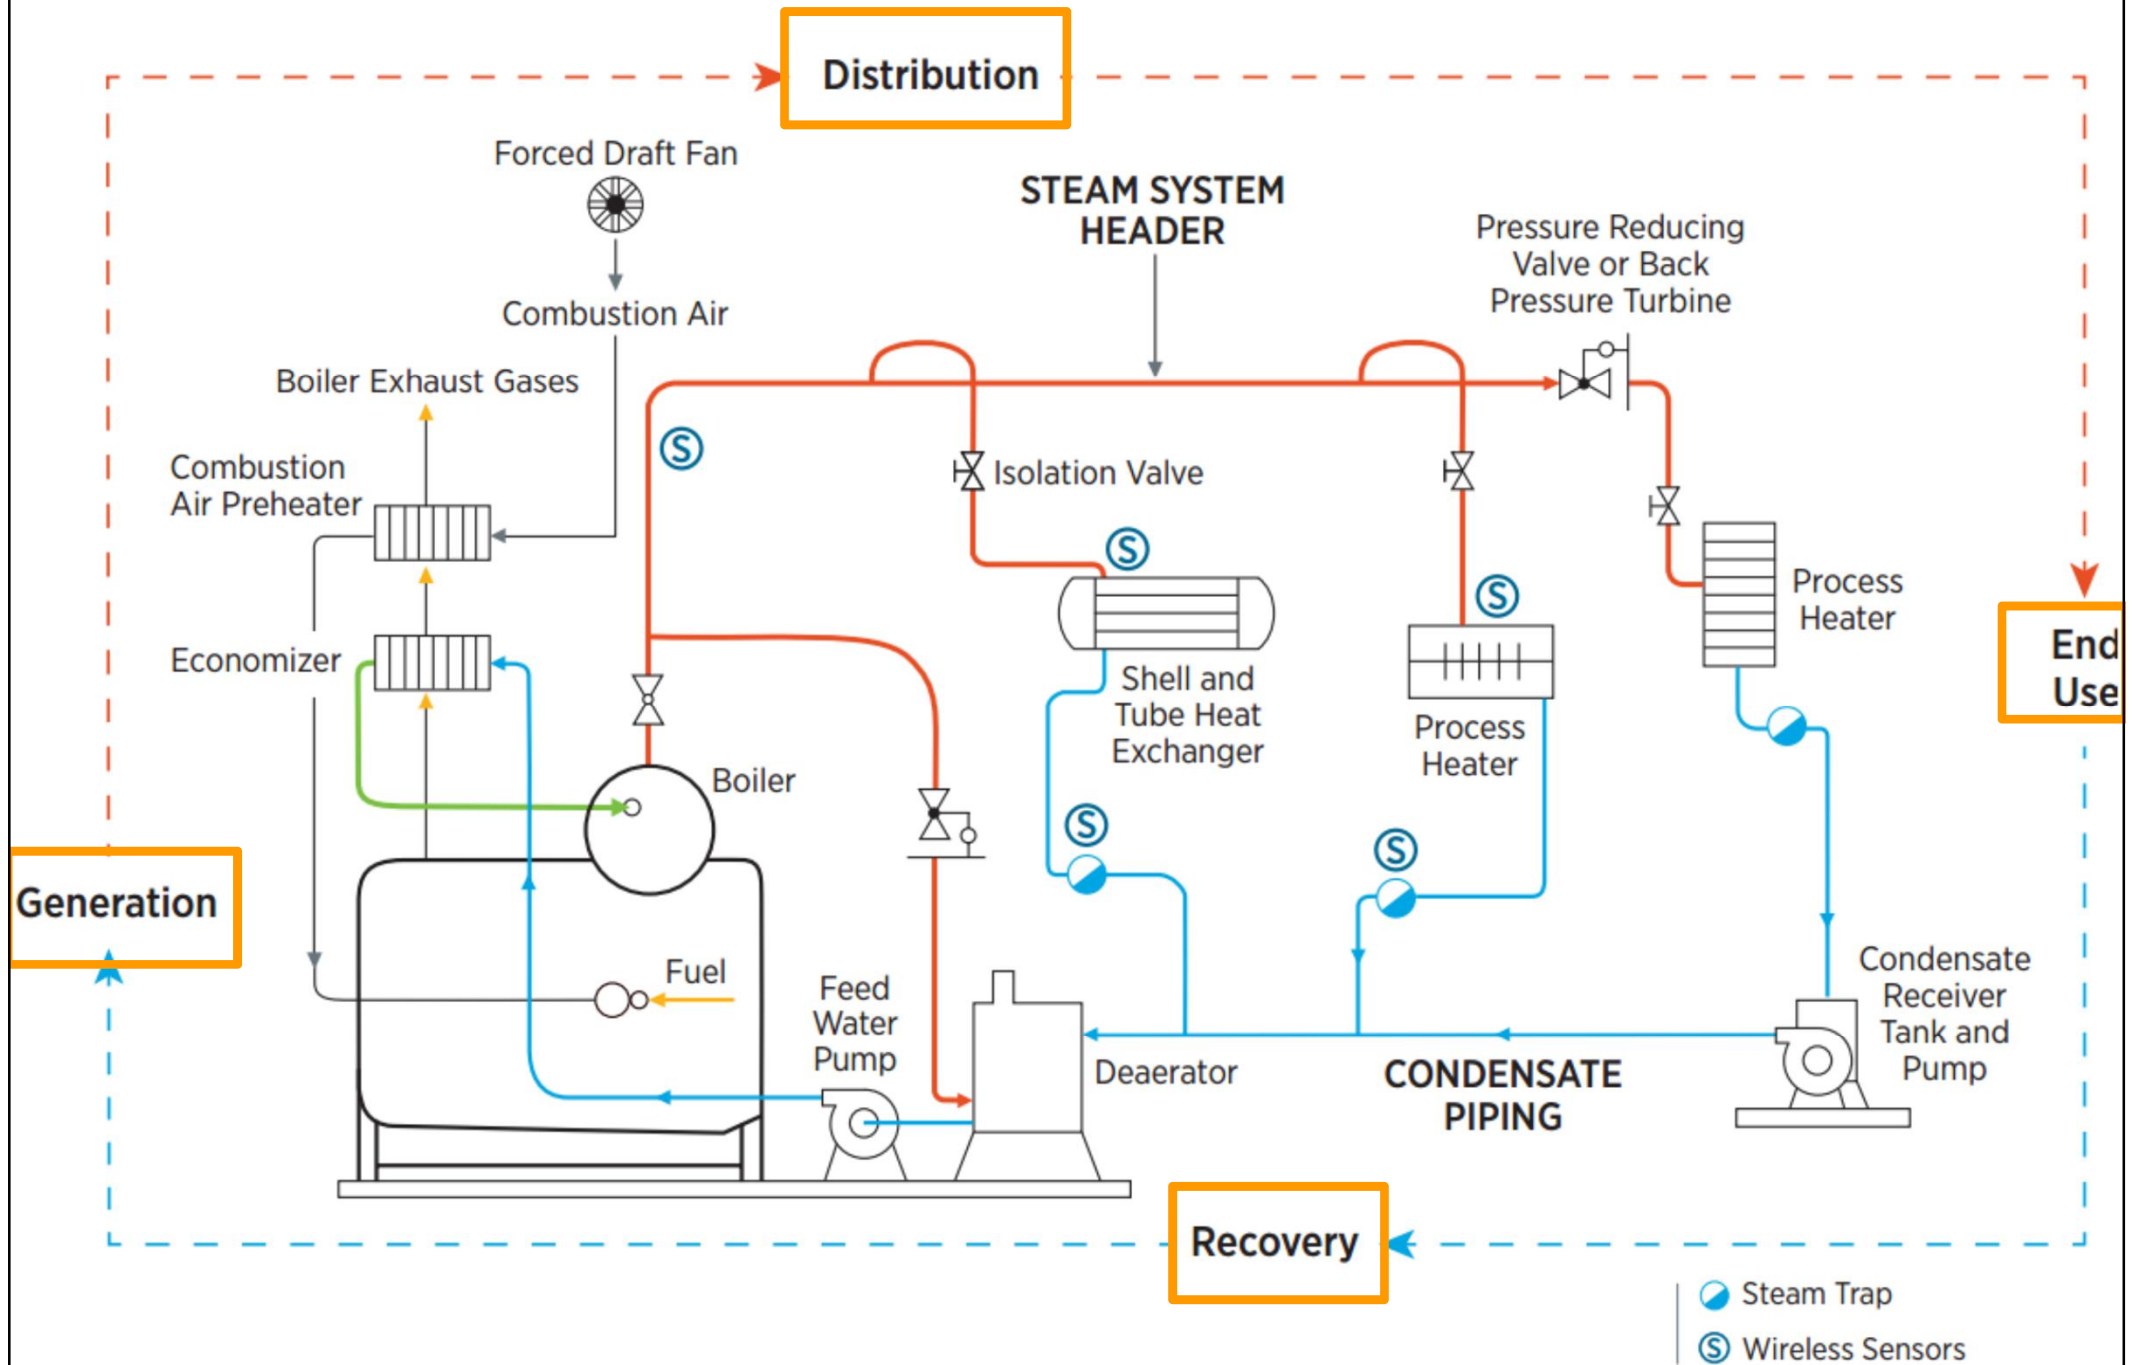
Distribution

Forced Draft Fan

Combustion Air

STEAM SYSTEM HEADER

Pressure Reducing Valve or Back Pressure Turbine

Boiler Exhaust Gases

Combustion Air Preheater

Isolation Valve

Process Heater

End Use

Economizer

Shell and Tube Heat Exchanger

Process Heater

Boiler

Generation

Fuel

Feed Water Pump

Condensate Receiver Tank and Pump

Deaerator

CONDENSATE PIPING

Recovery

Steam Trap

Wireless Sensors